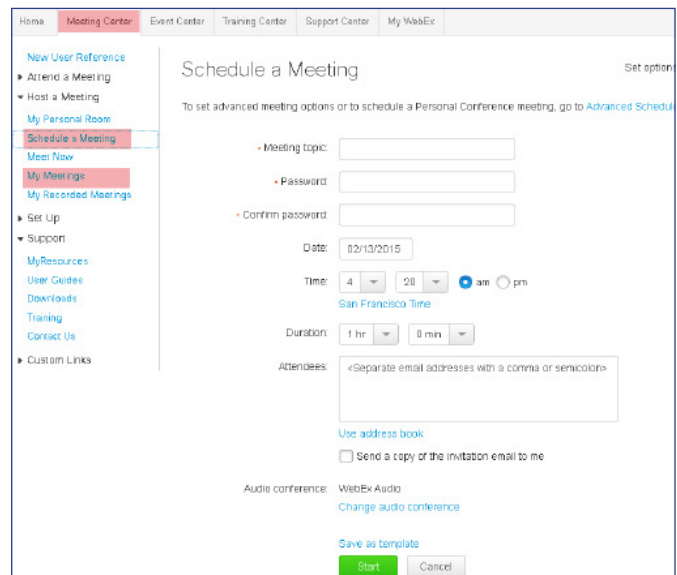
Home | Meeting Center | Event Center | Training Center | Support Center | My WebEx

New User Reference
Attend a Meeting
Host a Meeting
My Personal Room
Schedule a Meeting
Meet Now
My Meetings
My Recorded Meetings
Set Up
Support
MyResources
User Guides
Downloads
Training
Contact Us
Custom Links

Schedule a Meeting

Set option

To set advanced meeting options or to schedule a Personal Conference meeting, go to Advanced Schedul

* Meeting topic:
* Password:
* Confirm password:
Date: 02/13/2015
Time: 4 20 am pm
San Francisco Time
Duration: 1 hr 0 min
Attendees: <Separate email addresses with a comma or semicolon>
Use address book
Send a copy of the invitation email to me
Audio conference: WebEx Audio
Change audio conference

Save as template
Start Cancel